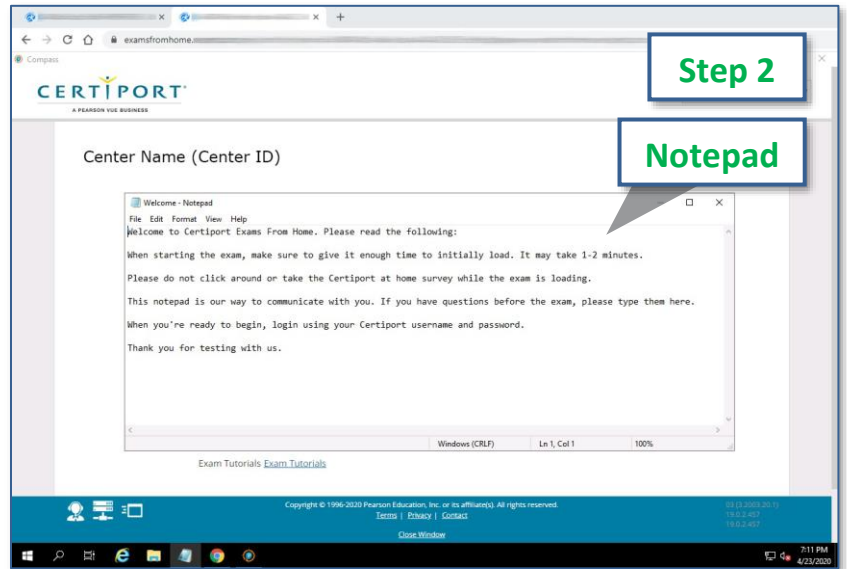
examsfromhome.

Compass

CERTIPORT
A PEARSON VUE BUSINESS

Step 2

Center Name (Center ID)

Notepad

Welcome - Notepad

File Edit Format View Help

Welcome to Certiport Exams From Home. Please read the following:

When starting the exam, make sure to give it enough time to initially load. It may take 1-2 minutes.

Please do not click around or take the Certiport at home survey while the exam is loading.

This notepad is our way to communicate with you. If you have questions before the exam, please type them here.

When you're ready to begin, login using your Certiport username and password.

Thank you for testing with us.

Windows (CRLF) Ln 1, Col 1 100%

Exam Tutorials Exam Tutorials

Copyright © 1996-2020 Pearson Education, Inc. or its affiliate(s). All rights reserved.
Terms | Privacy | Contact

Close Window

7:11 PM
4/23/2020